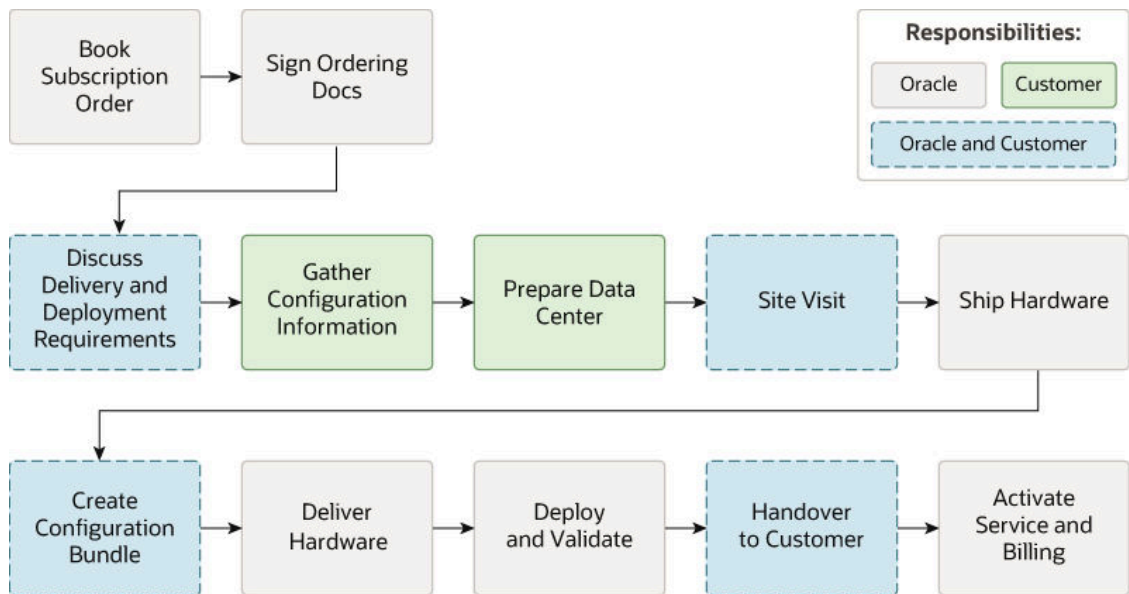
Book Subscription Order

Sign Ordering Docs

Responsibilities:

Oracle

Customer

Oracle and Customer

Discuss Delivery and Deployment Requirements

Gather Configuration Information

Prepare Data Center

Site Visit

Ship Hardware

Create Configuration Bundle

Deliver Hardware

Deploy and Validate

Handover to Customer

Activate Service and Billing